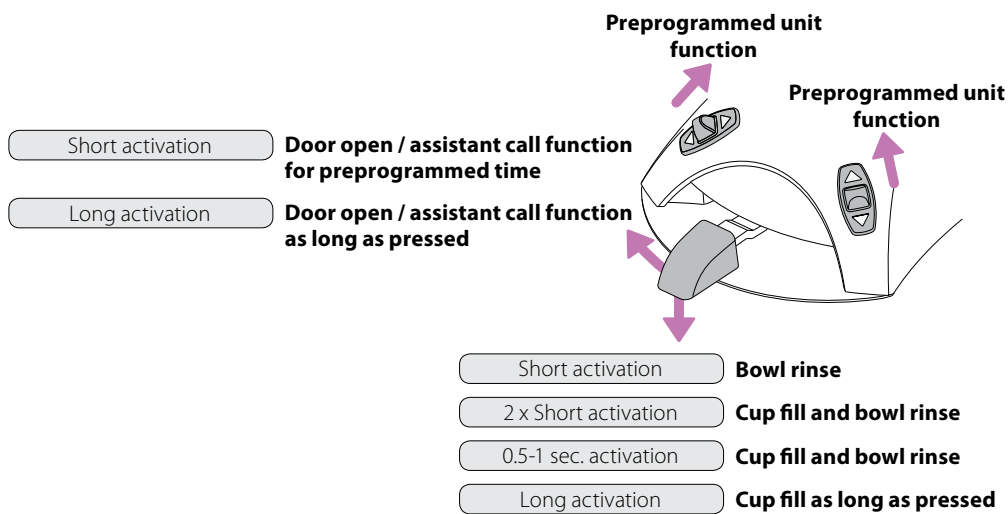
Preprogrammed unit function

Preprogrammed unit function

Short activation
Door open / assistant call function for preprogrammed time

Long activation
Door open / assistant call function as long as pressed

Short activation
Bowl rinse

2 x Short activation
Cup fill and bowl rinse

0.5-1 sec. activation
Cup fill and bowl rinse

Long activation
Cup fill as long as pressed